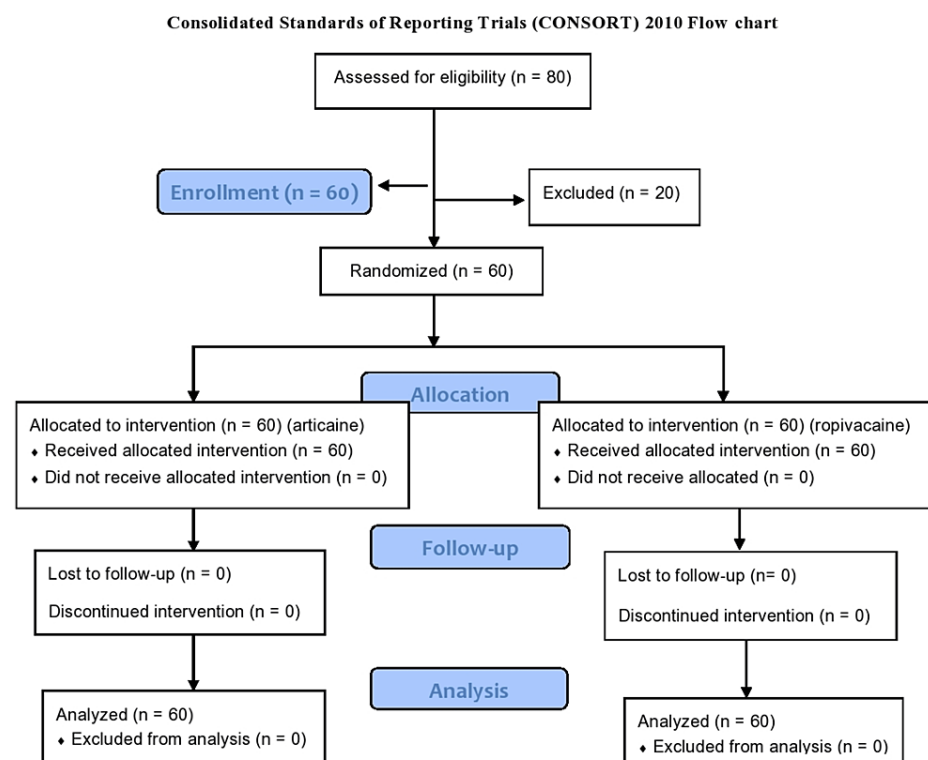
Consolidated Standards of Reporting Trials (CONSORT) 2010 Flow chart

Assessed for eligibility (n = 80)

Enrollment (n = 60)

Excluded (n = 20)

Randomized (n = 60)

Allocation

Allocated to intervention (n = 60) (articaine)
♦ Received allocated intervention (n = 60)
♦ Did not receive allocated intervention (n = 0)

Allocated to intervention (n = 60) (ropivacaine)
♦ Received allocated intervention (n = 60)
♦ Did not receive allocated (n = 0)

Follow-up

Lost to follow-up (n = 0)
Discontinued intervention (n = 0)

Lost to follow-up (n= 0)
Discontinued intervention (n = 0)

Analysis

Analyzed (n = 60)
♦ Excluded from analysis (n = 0)

Analyzed (n = 60)
♦ Excluded from analysis (n = 0)